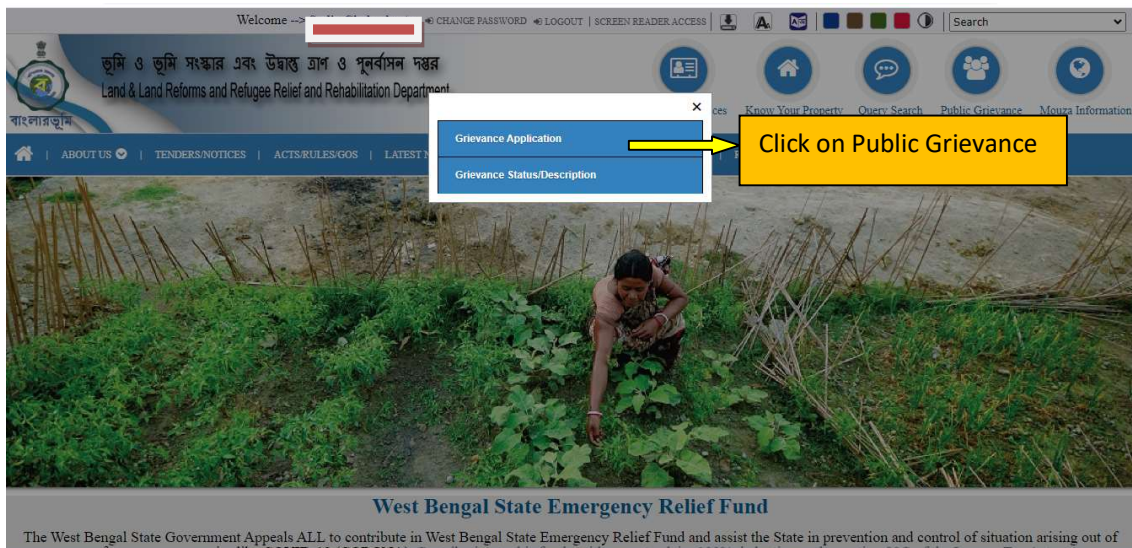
Welcome --> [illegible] CHANGE PASSWORD LOGOUT | SCREEN READER ACCESS | A | Search

ভূমি ও ভূমি সংস্কার এবং উদ্বাস্তু ত্রাণ ও পুনর্বাসন দপ্তর
Land & Land Reforms and Refugee Relief and Rehabilitation Department

বাংলারভূমি

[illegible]ces Know Your Property Query Search Public Grievance Mouza Information

ABOUT US | TENDERS/NOTICES | ACTS/RULES/GOS | LATEST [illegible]

×

Grievance Application

Grievance Status/Description

Click on Public Grievance

West Bengal State Emergency Relief Fund

The West Bengal State Government Appeals ALL to contribute in West Bengal State Emergency Relief Fund and assist the State in prevention and control of situation arising out of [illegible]